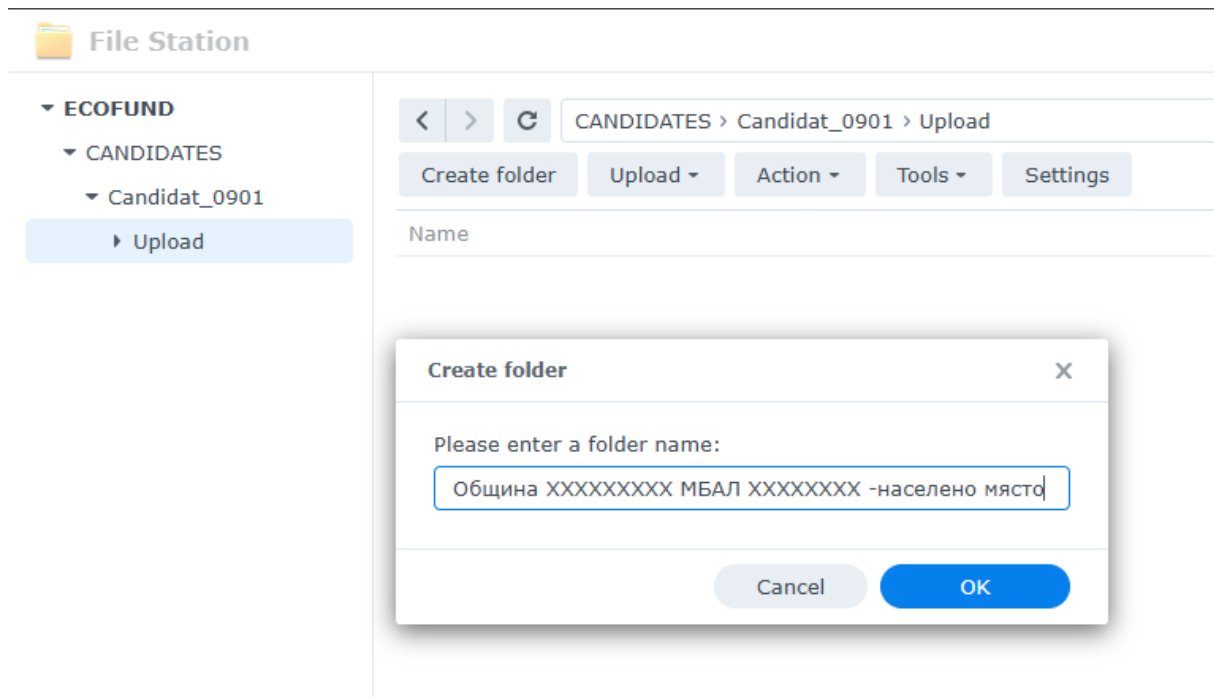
File Station

ECOFUND
CANDIDATES
Candidat_0901
Upload

CANDIDATES › Candidat_0901 › Upload

Create folder
Upload
Action
Tools
Settings

Name

Create folder

Please enter a folder name:

Община XXXXXXXX МБАЛ XXXXXXXX -населено място

Cancel
OK